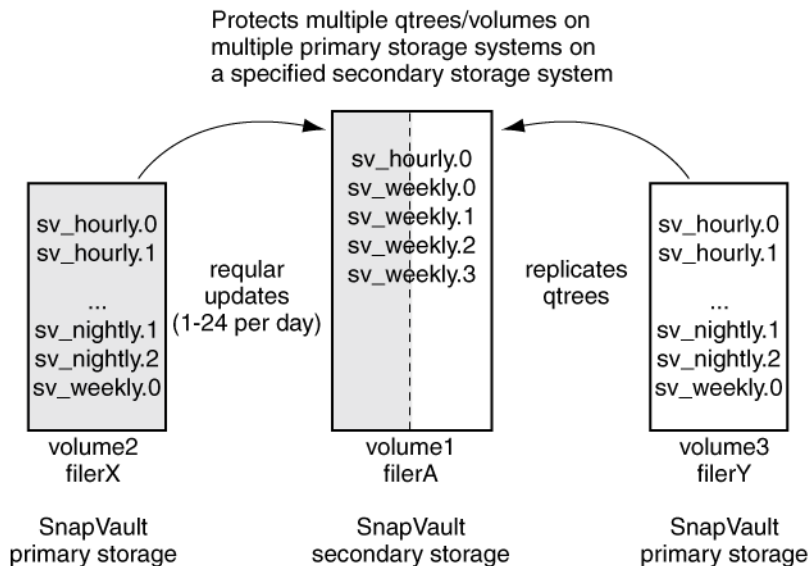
Protects multiple qtrees/volumes on multiple primary storage systems on a specified secondary storage system

sv_hourly.0
sv_hourly.1
...
sv_nightly.1
sv_nightly.2
sv_weekly.0

volume2
filerX

SnapVault
primary storage

reqular
updates
(1-24 per day)

sv_hourly.0
sv_weekly.0
sv_weekly.1
sv_weekly.2
sv_weekly.3

volume1
filerA

SnapVault
secondary storage

replicates
qtrees

sv_hourly.0
sv_hourly.1
...
sv_nightly.1
sv_nightly.2
sv_weekly.0

volume3
filerY

SnapVault
primary storage